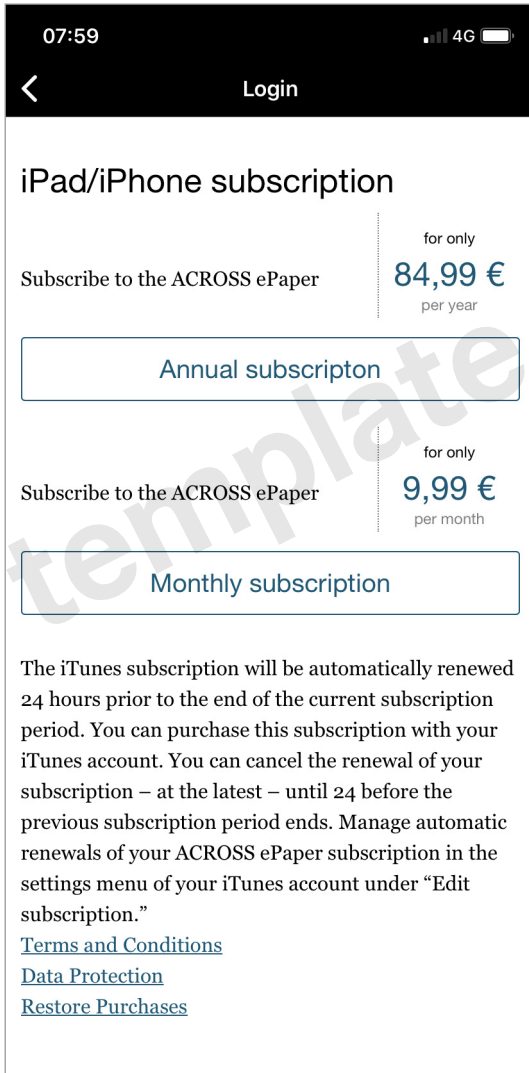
07:59

4G

Login

iPad/iPhone subscription

Subscribe to the ACROSS ePaper

for only
84,99 €
per year

Annual subscripton

Subscribe to the ACROSS ePaper

for only
9,99 €
per month

Monthly subscription

template

The iTunes subscription will be automatically renewed 24 hours prior to the end of the current subscription period. You can purchase this subscription with your iTunes account. You can cancel the renewal of your subscription – at the latest – until 24 before the previous subscription period ends. Manage automatic renewals of your ACROSS ePaper subscription in the settings menu of your iTunes account under “Edit subscription.”
Terms and Conditions
Data Protection
Restore Purchases